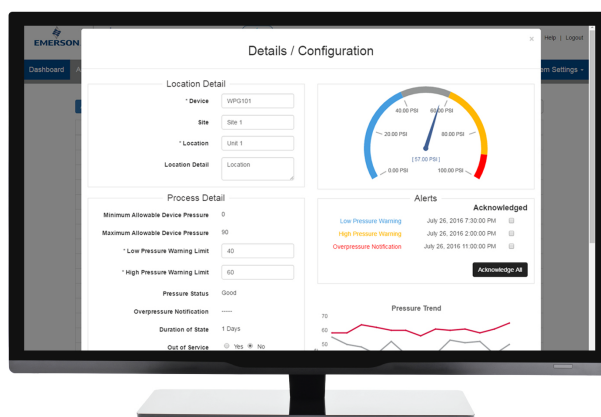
EMERSON

Help | Logout

Dashboard

m Settings ▾

×

Details / Configuration

Location Detail

* Device WPG101

Site Site 1

* Location Unit 1

Location Detail Location

Process Detail

Minimum Allowable Device Pressure 0

Maximum Allowable Device Pressure 90

* Low Pressure Warning Limit 40

* High Pressure Warning Limit 60

Pressure Status Good

Overpressure Notification -----

Duration of State 1 Days

Out of Service Yes No

40.00 PSI

60.00 PSI

20.00 PSI

80.00 PSI

[ 57.00 PSI ]

0.00 PSI

100.00 PSI

Alerts

Acknowledged

Low Pressure Warning July 26, 2016 7:30:00 PM

High Pressure Warning July 26, 2016 2:00:00 PM

Overpressure Notification July 26, 2016 11:00:00 PM

Acknowledge All

Pressure Trend

70

60

50